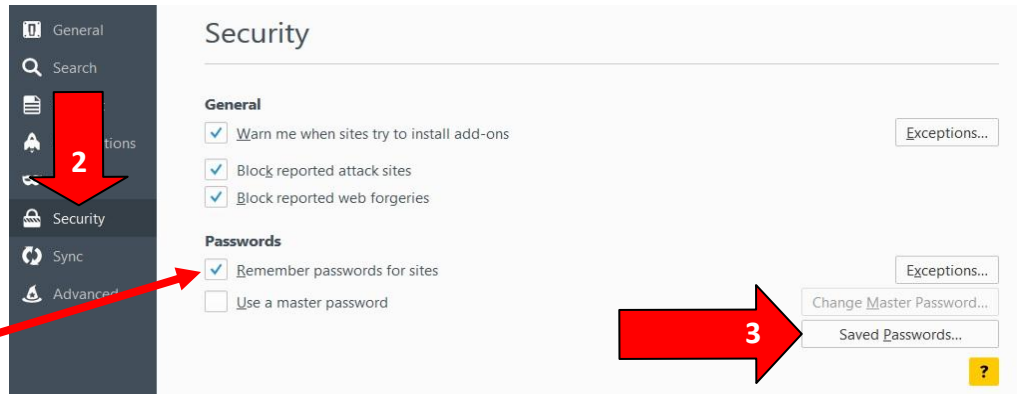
General
Search
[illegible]
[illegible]tions
Security
Sync
Advanced

2

Security

General
Warn me when sites try to install add-ons
Exceptions...
Block reported attack sites
Block reported web forgeries

Passwords
Remember passwords for sites
Exceptions...
Use a master password
Change Master Password...
3
Saved Passwords...
?